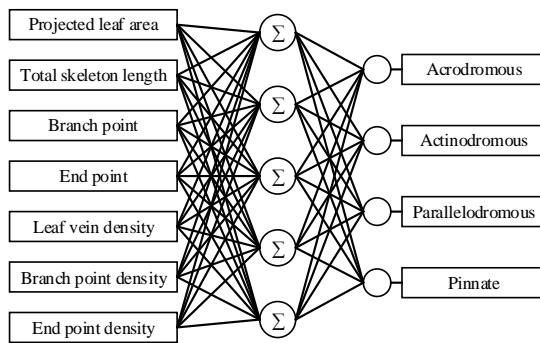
Projected leaf area

Total skeleton length

Branch point

End point

Leaf vein density

Branch point density

End point density

$\Sigma$

$\Sigma$

$\Sigma$

$\Sigma$

$\Sigma$

Acrodromous

Actinodromous

Parallelodromous

Pinnate